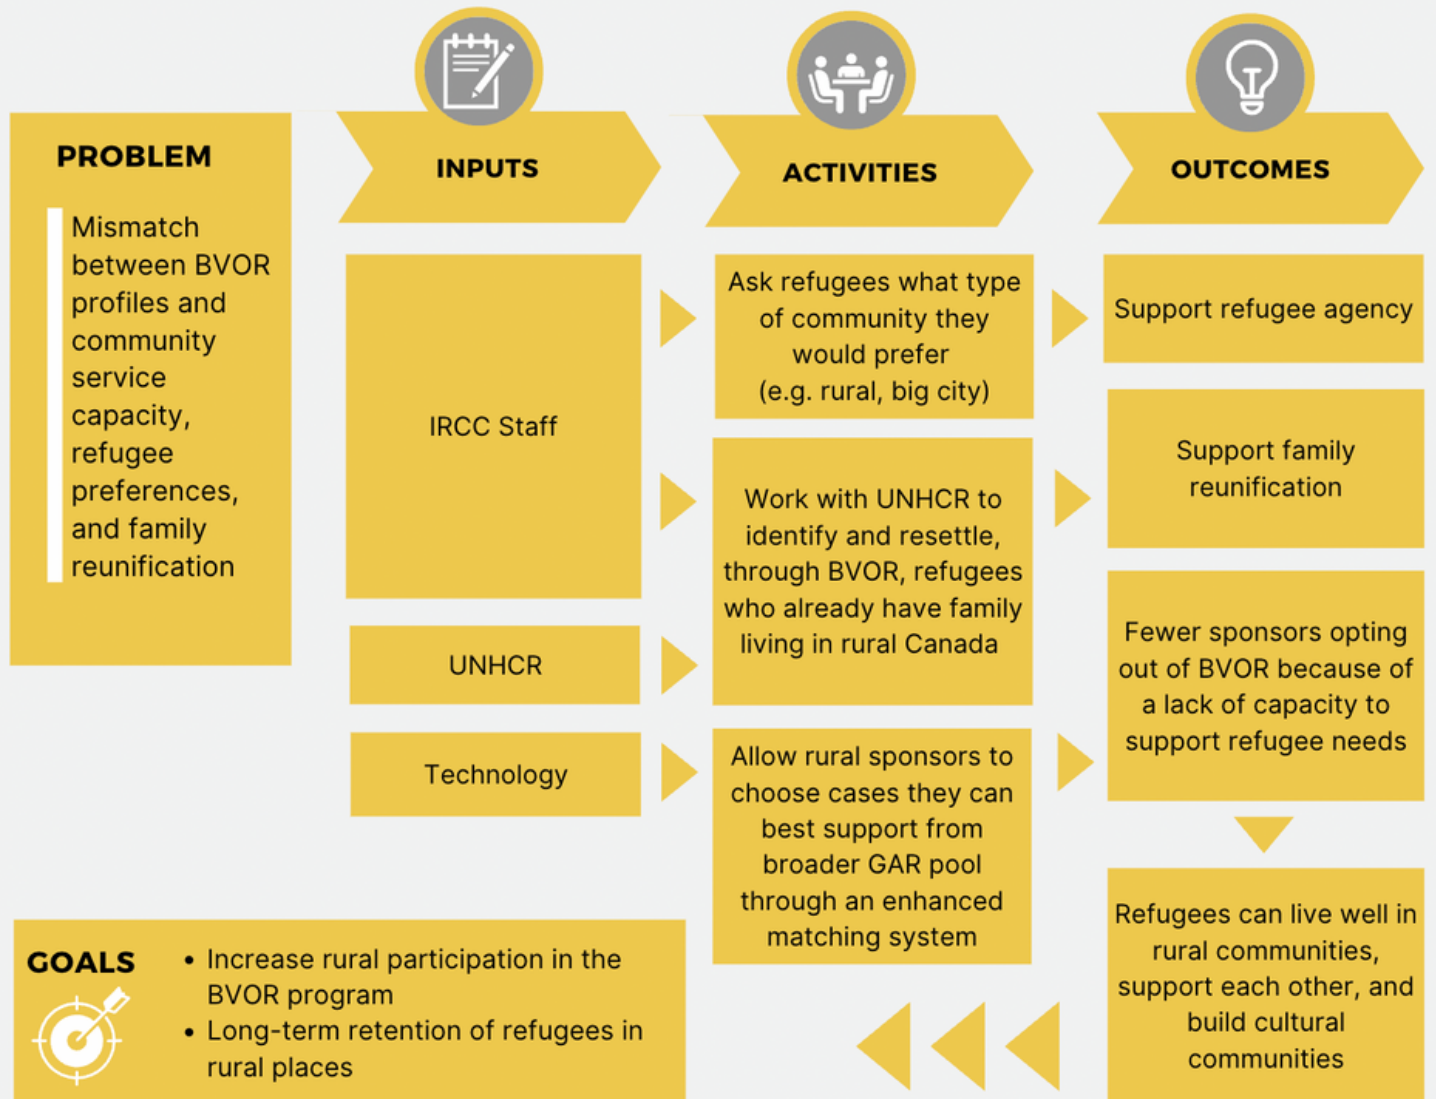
PROBLEM

Mismatch between BVOR profiles and community service capacity, refugee preferences, and family reunification

INPUTS

IRCC Staff

UNHCR

Technology

ACTIVITIES

Ask refugees what type of community they would prefer (e.g. rural, big city)

Work with UNHCR to identify and resettle, through BVOR, refugees who already have family living in rural Canada

Allow rural sponsors to choose cases they can best support from broader GAR pool through an enhanced matching system

OUTCOMES

Support refugee agency

Support family reunification

Fewer sponsors opting out of BVOR because of a lack of capacity to support refugee needs

Refugees can live well in rural communities, support each other, and build cultural communities

GOALS

• Increase rural participation in the BVOR program
• Long-term retention of refugees in rural places